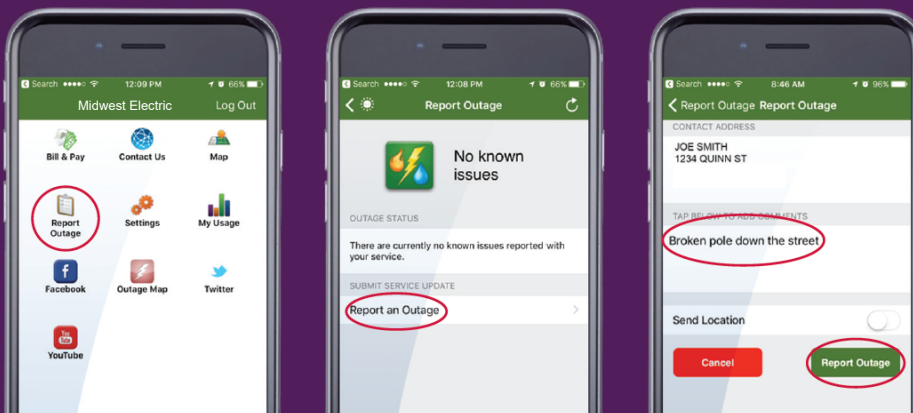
Search ●●●●○ 12:09 PM 66%

Midwest Electric Log Out

Bill & Pay
Contact Us
Map
Report Outage
Settings
My Usage
Facebook
Outage Map
Twitter
YouTube

Search ●●●●○ 12:08 PM 66%

Report Outage

No known issues

OUTAGE STATUS

There are currently no known issues reported with your service.

SUBMIT SERVICE UPDATE

Report an Outage

Search ●●●●○ 8:46 AM 96%

Report Outage Report Outage

CONTACT ADDRESS

JOE SMITH
1234 QUINN ST

TAP BELOW TO ADD COMMENTS

Broken pole down the street

Send Location

Cancel

Report Outage